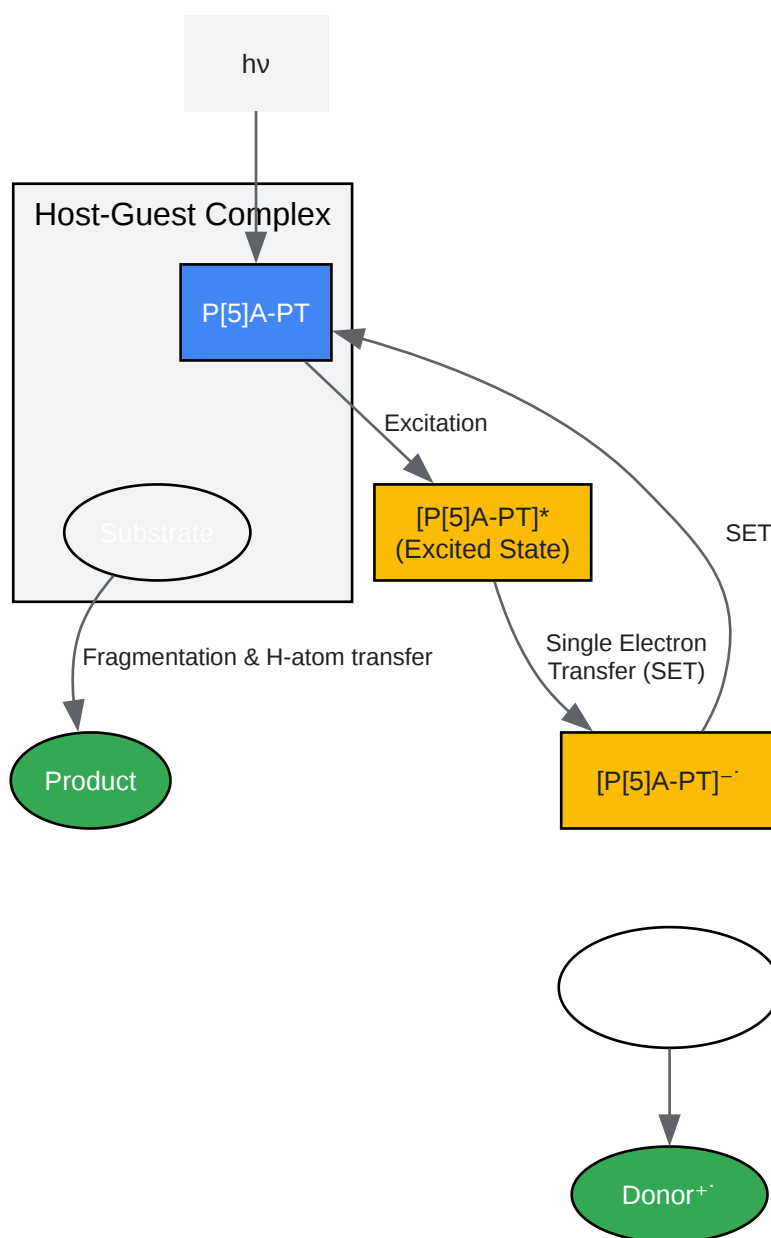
hν

Host-Guest Complex

P[5]A-PT

Excitation

[P[5]A-PT]*
(Excited State)

SET

Substrate

Single Electron
Transfer (SET)

Fragmentation & H-atom transfer

Product

[P[5]A-PT]$^{-\cdot}$

Donor$^{+\cdot}$